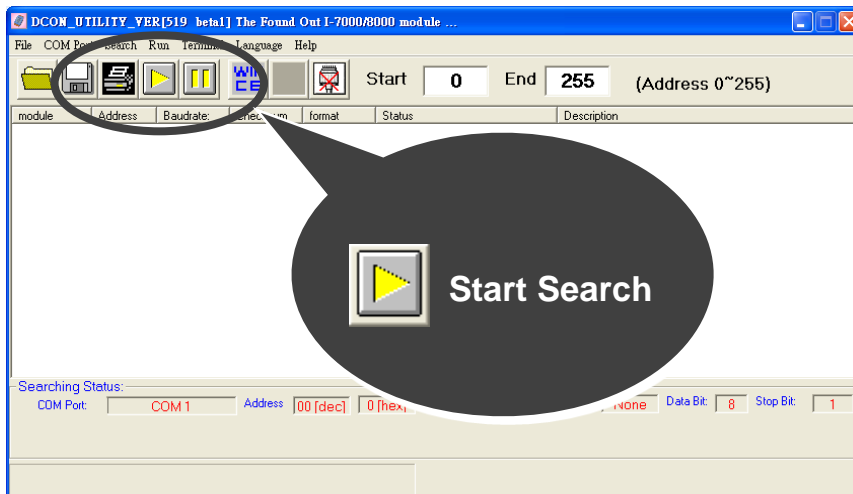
DCON_UTILITY_VER[519 beta1] The Found Out I-7000/8000 module ...

File COM Port Search Run Terminal Language Help

Start 0 End 255 (Address 0~255)

| module | Address | Baudrate: | Checksum | format | Status | Description |
|---|---|---|---|---|---|---|

Start Search

Searching Status:
COM Port: COM 1 Address 00 [dec] 0 [hex] None Data Bit: 8 Stop Bit: 1